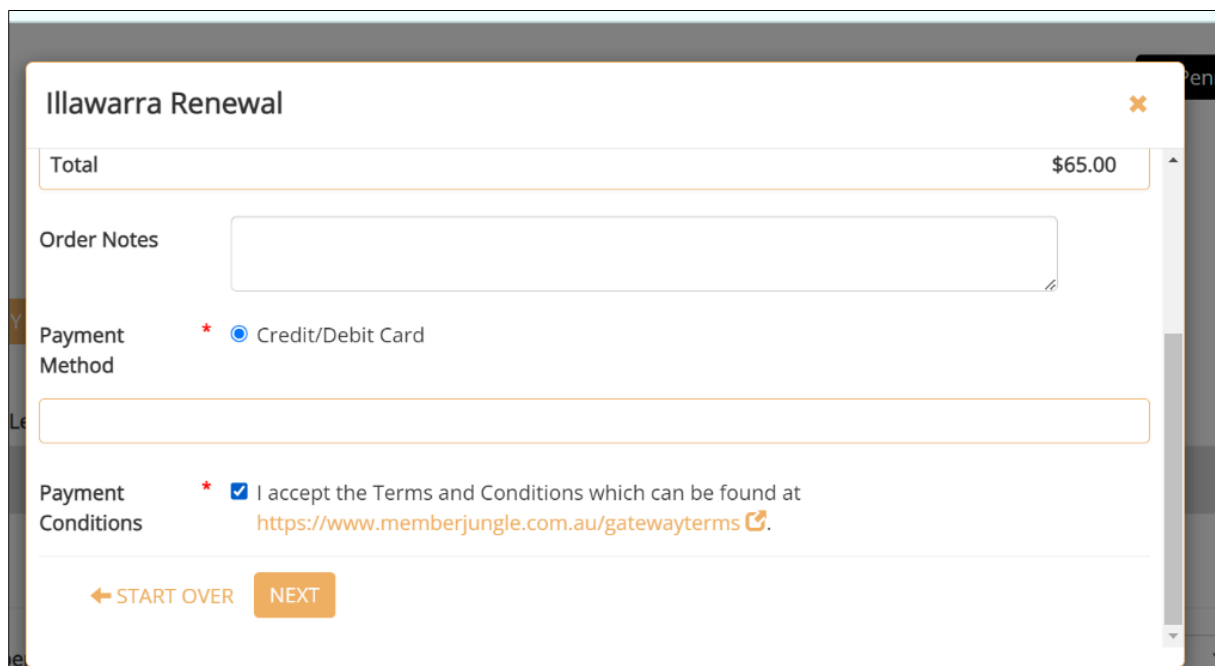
Illawarra Renewal

Total $65.00

Order Notes

Payment Method * Credit/Debit Card

Payment Conditions * I accept the Terms and Conditions which can be found at https://www.memberjungle.com.au/gatewayterms.

START OVER NEXT